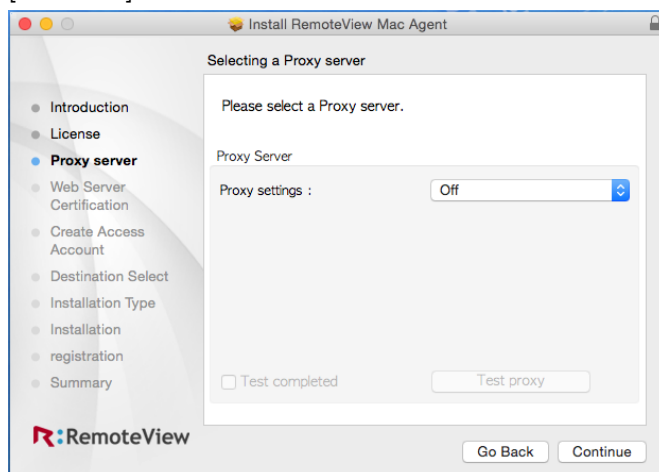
Install RemoteView Mac Agent

Selecting a Proxy server

Introduction
License
Proxy server
Web Server Certification
Create Access Account
Destination Select
Installation Type
Installation
registration
Summary

Please select a Proxy server.

Proxy Server

Proxy settings :

Off

Test completed

Test proxy

R:RemoteView

Go Back

Continue